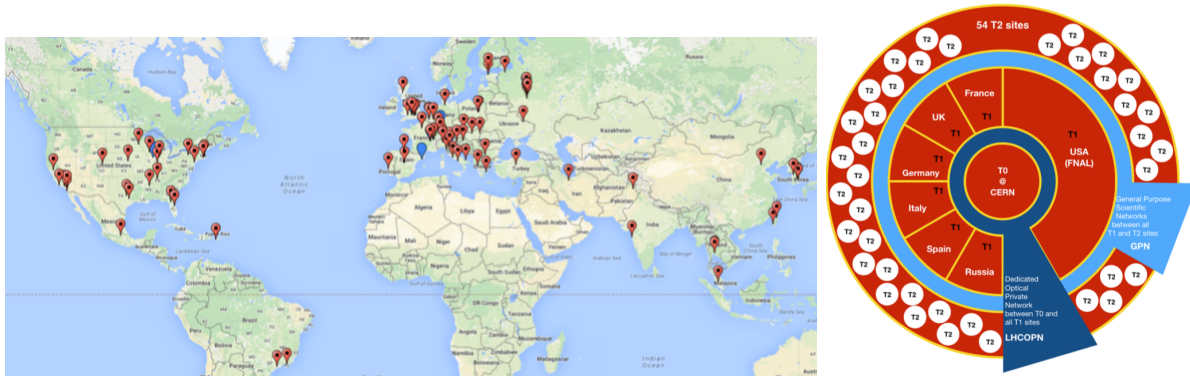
Canada
United States
Mexico
North Atlantic Ocean
Kazakhstan
Turkey
Libya
Egypt
Algeria
India
Venezuela
Brazil
South Atlantic Ocean
Indian Ocean
Portugal
Spain
Ukraine
Afghanistan
Turkmenistan
Puerto Rico
Gulf of Mexico
Arabian Sea
Bay of Bengal
Philippines
Malaysia
South Korea
Sudan
Niger
Mali
Chad
DR Congo
Angola
Namibia
Peru
Colombia
Bolivia
Kenya
Ethiopia
Tanzania
Madagascar
Sweden
Finland
Iran
Iraq
Saudi Arabia

54 T2 sites

T2 T2 T2 T2 T2 T2 T2 T2 T2 T2 T2 T2 T2 T2 T2 T2 T2 T2 T2 T2 T2 T2 T2 T2 T2 T2 T2 T2 T2 T2 T2 T2 T2 T2 T2 T2 T2 T2 T2 T2 T2 T2 T2 T2 T2 T2 T2 T2 T2 T2 T2 T2 T2 T2

France
T1
UK
T1
T1
USA
(FNAL)
T1
Germany
T1
Italy
T1
Spain
T1
Russia

T0
@
CERN

General Purpose Scientific Networks between all T1 and T2 sites
GPN

Dedicated Optical Private Network between T0 and all T1 sites
LHCOPN